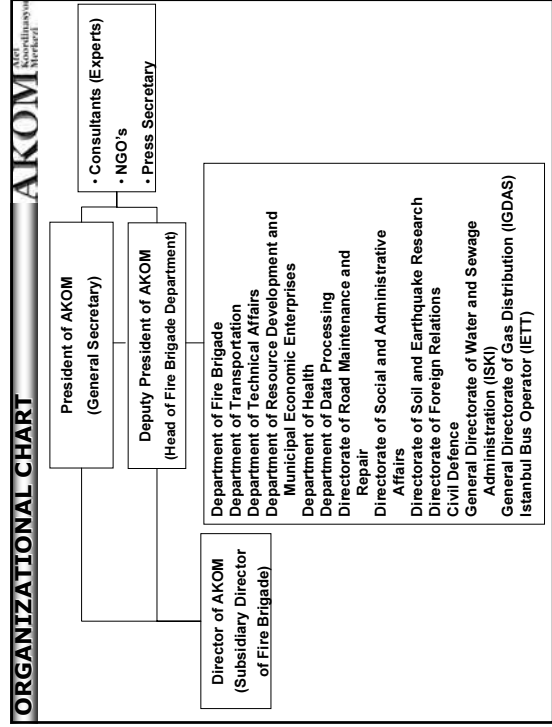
ORGANIZATIONAL CHART

AKOM Afet Koordinasyon Merkezi

President of AKOM
(General Secretary)

Deputy President of AKOM
(Head of Fire Brigade Department)

• Consultants (Experts)
• NGO's
• Press Secretary

Director of AKOM
(Subsidiary Director of Fire Brigade)

Department of Fire Brigade
Department of Transportation
Department of Technical Affairs
Department of Resource Development and Municipal Economic Enterprises
Department of Health
Department of Data Processing
Directorate of Road Maintenance and Repair
Directorate of Social and Administrative Affairs
Directorate of Soil and Earthquake Research
Directorate of Foreign Relations
Civil Defence
General Directorate of Water and Sewage Administration (ISKI)
General Directorate of Gas Distribution (IGDAS)
Istanbul Bus Operator (IETT)